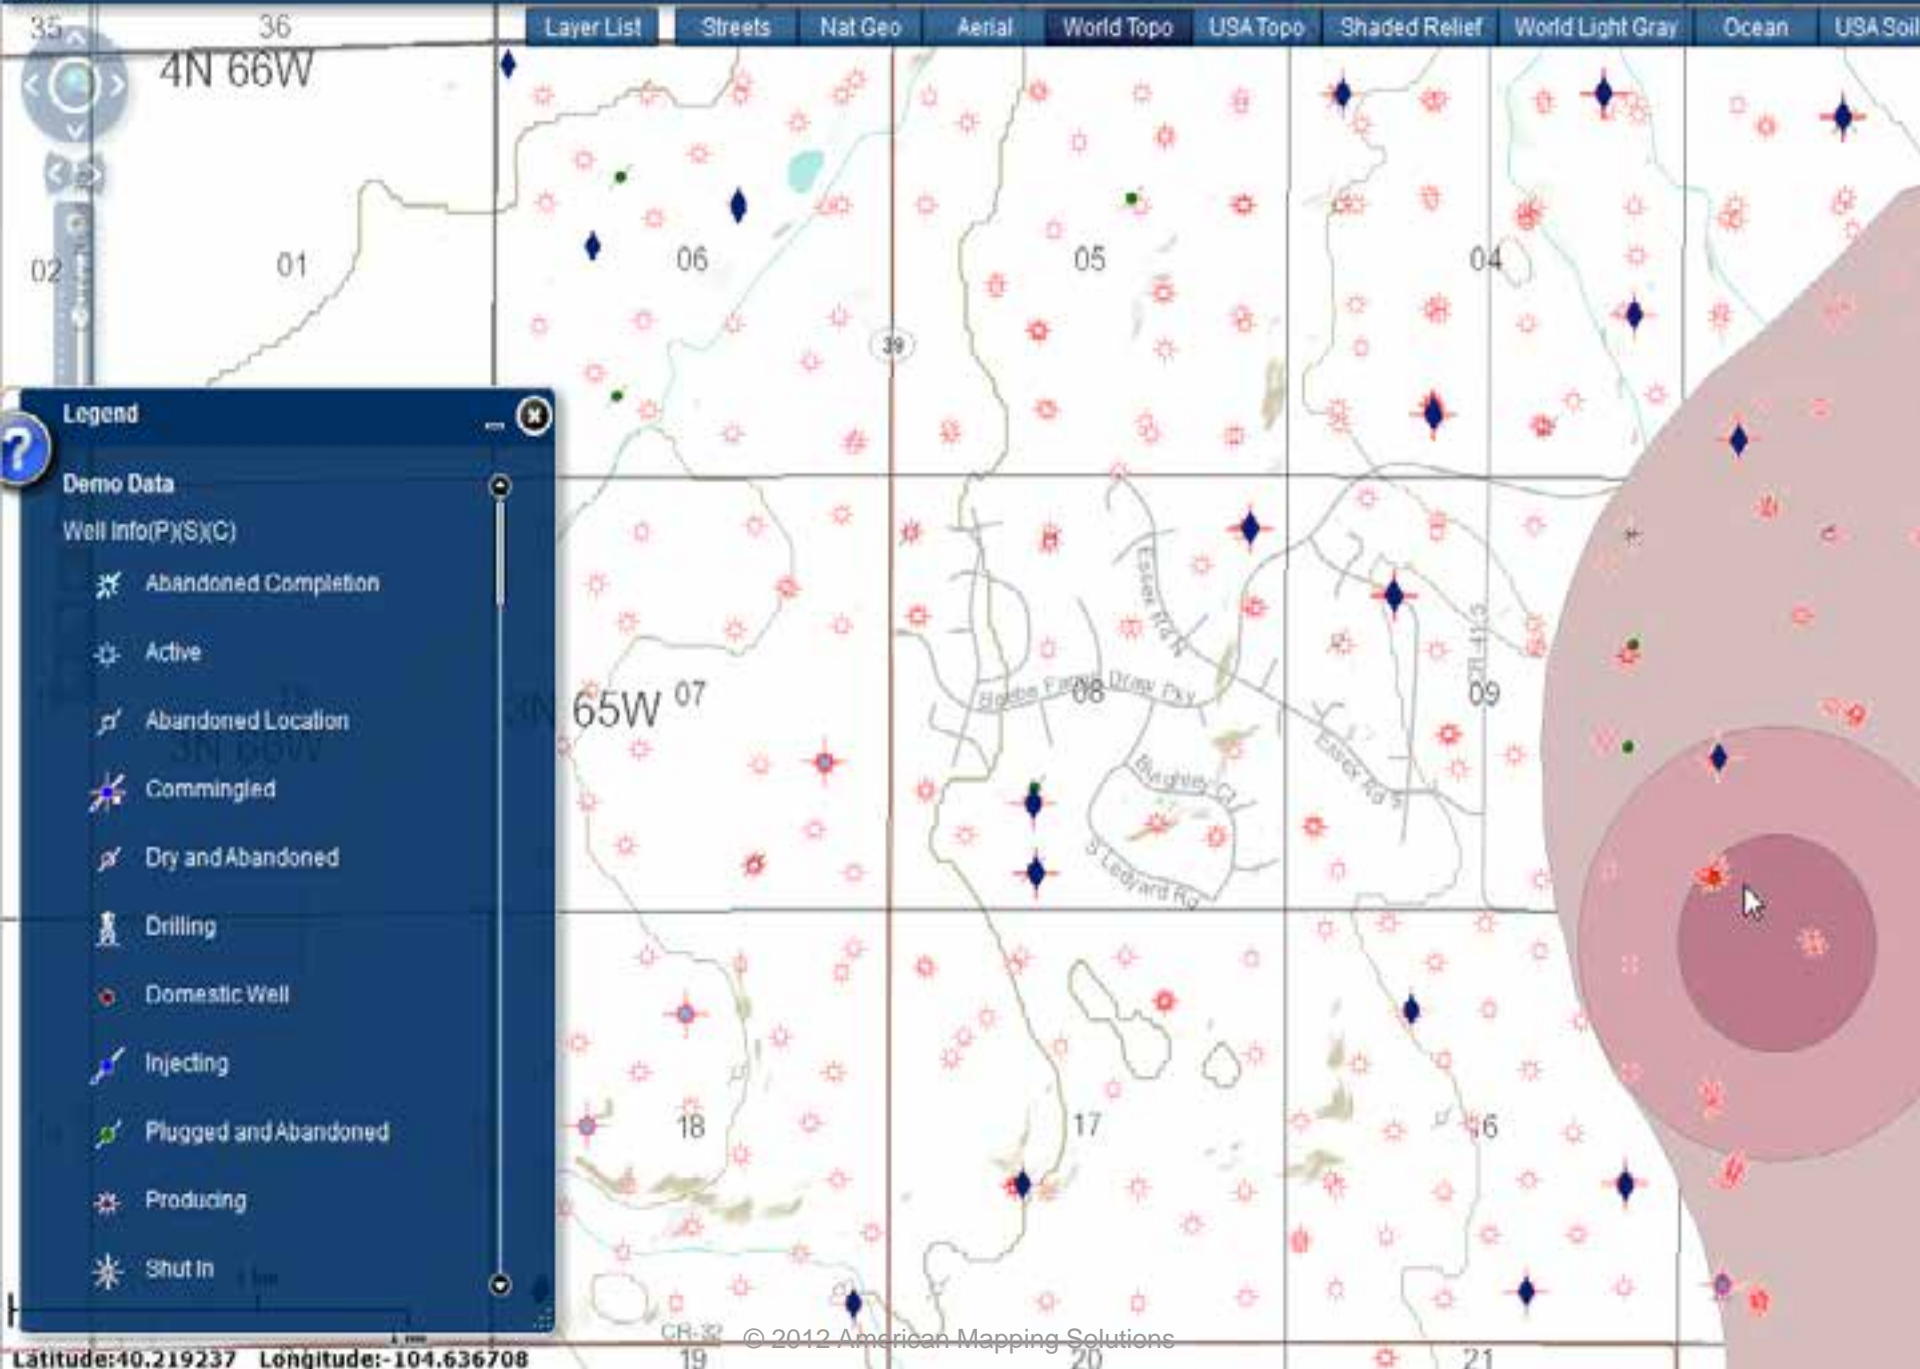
Layer List Streets Nat Geo Aerial World Topo USA Topo Shaded Relief World Light Gray Ocean USA Soil

35 36
4N 66W
02 01 06 05 04
39

Legend
Demo Data
Well Info(P)(S)(C)
Abandoned Completion
Active
Abandoned Location
Commingled
Dry and Abandoned
Drilling
Domestic Well
Injecting
Plugged and Abandoned
Producing
Shut In

3N 65W 07 08 09
Essex Rd N
Beebe Draw Pky
Buglers Ct
Essex Rd S
S Ledyard Rd
18 17 16
CR-32
© 2012 American Mapping Solutions
19 20 21

Latitude:40.219237 Longitude:-104.636708